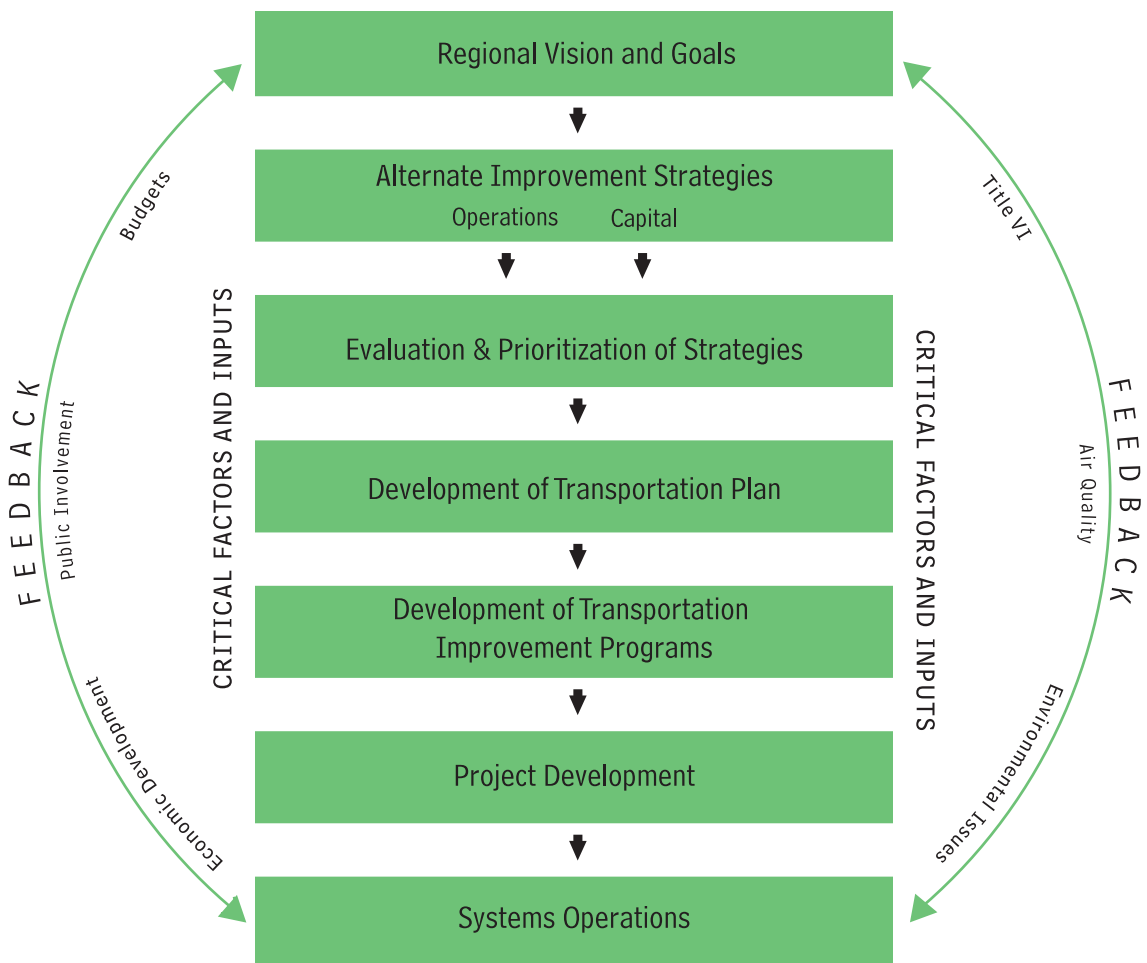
Regional Vision and Goals

Alternate Improvement Strategies
Operations Capital

Evaluation & Prioritization of Strategies

Development of Transportation Plan

Development of Transportation Improvement Programs

Project Development

Systems Operations

CRITICAL FACTORS AND INPUTS

CRITICAL FACTORS AND INPUTS

FEEDBACK

Budgets

Public Involvement

Economic Development

FEEDBACK

Title VI

Air Quality

Environmental Issues